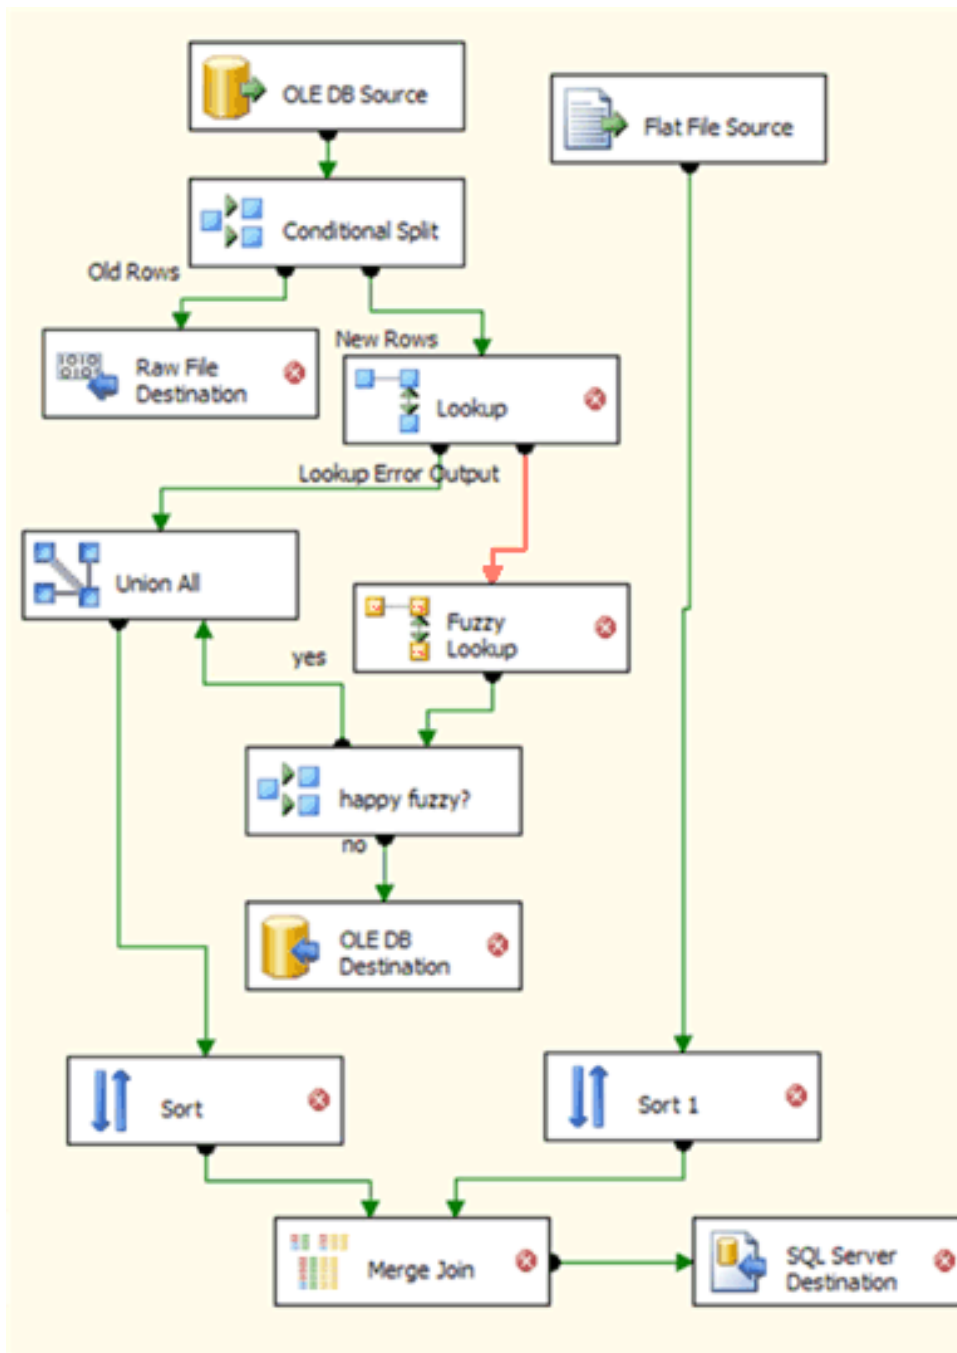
OLE DB Source

Flat File Source

Conditional Split

Old Rows

New Rows

Raw File Destination

Lookup

Lookup Error Output

Union All

Fuzzy Lookup

yes

happy fuzzy?

no

OLE DB Destination

Sort

Sort 1

Merge Join

SQL Server Destination